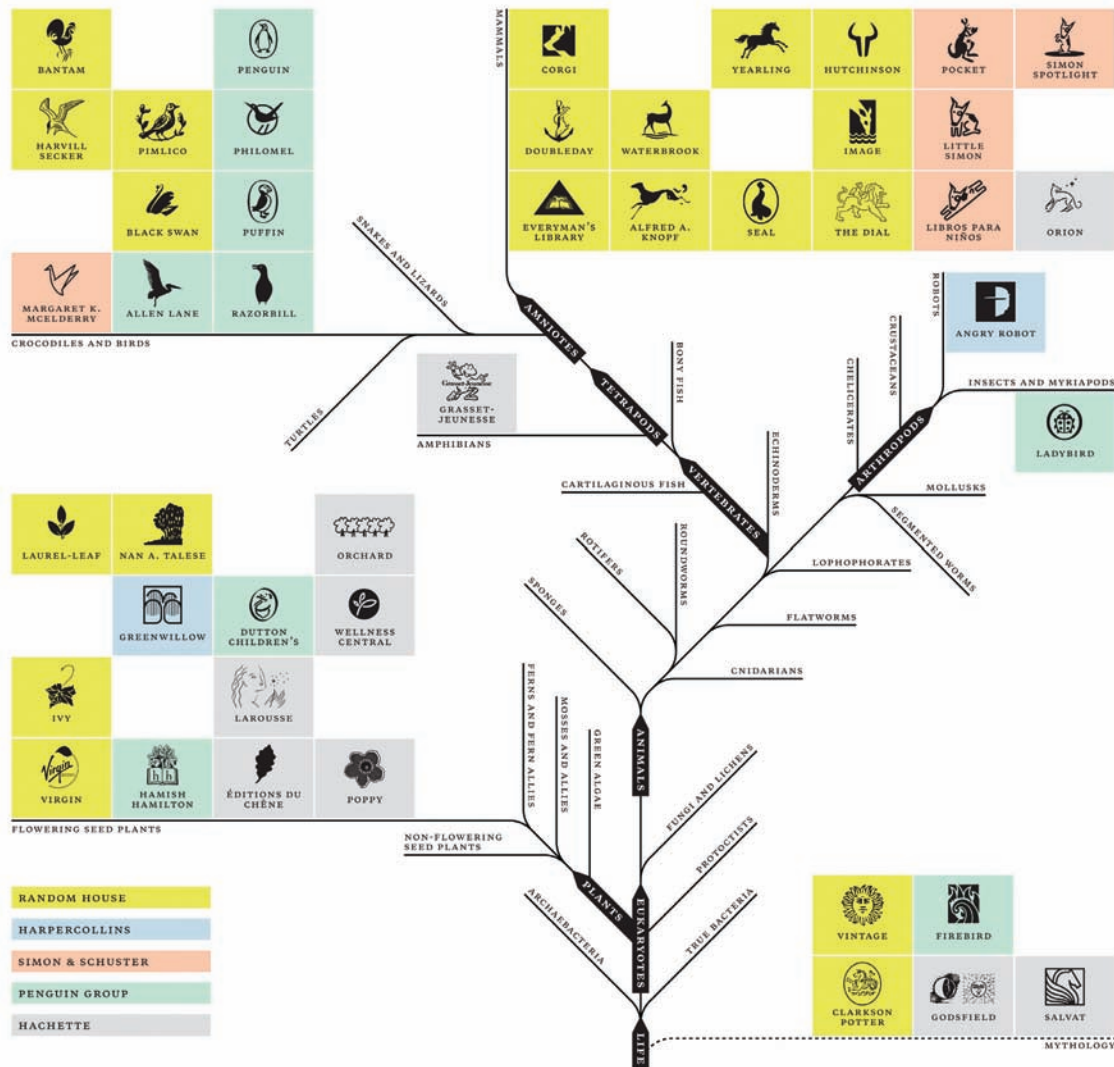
BANTAM
PENGUIN
HARVILL SECKER
PIMLICO
PHILOMEL
BLACK SWAN
PUFFIN
MARGARET K. MCELDERRY
ALLEN LANE
RAZORBILL
CROCODILES AND BIRDS

MAMMALS
CORGI
YEARLING
HUTCHINSON
POCKET
SIMON SPOTLIGHT
DOUBLEDAY
WATERBROOK
IMAGE
LITTLE SIMON
EVERYMAN'S LIBRARY
ALFRED A. KNOPF
SEAL
THE DIAL
LIBROS PARA NIÑOS
ORION

SNAKES AND LIZARDS
AMNIOTES
TURTLES
GRASSET-JEUNESSE
AMPHIBIANS
TETRAPODS
BONY FISH
VERTEBRATES
CARTILAGINOUS FISH
ECHINODERMS
ROBOTS
ANGRY ROBOT
CRUSTACEANS
CHELICERATES
INSECTS AND MYRIAPODS
LADYBIRD
ARTHROPODS
MOLLUSKS
SEGMENTED WORMS
LOPHOPHORATES

LAUREL-LEAF
NAN A. TALESE
ORCHARD
GREENWILLOW
DUTTON CHILDREN'S
WELLNESS CENTRAL
IVY
LAROUSSE
VIRGIN
HAMISH HAMILTON
ÉDITIONS DU CHÊNE
POPPY
FLOWERING SEED PLANTS

ROTIFERS
ROUNDWORMS
SPONGES
FLATWORMS
CNIDARIANS
FERNS AND FERN ALLIES
MOSSES AND ALLIES
GREEN ALGAE
ANIMALS
FUNGI AND LICHENS
NON-FLOWERING SEED PLANTS
PROTOCTISTS
PLANTS
EUKARYOTES
ARCHAEBACTERIA
TRUE BACTERIA
LIFE

RANDOM HOUSE
HARPERCOLLINS
SIMON & SCHUSTER
PENGUIN GROUP
HACHETTE

VINTAGE
FIREBIRD
CLARKSON POTTER
GODSFIELD
SALVAT
MYTHOLOGY